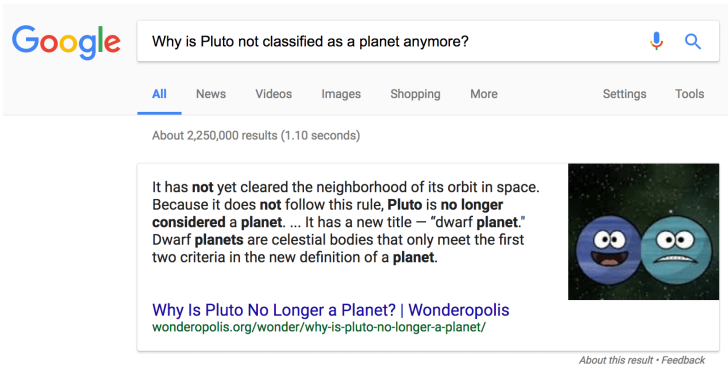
Google

Why is Pluto not classified as a planet anymore?

All News Videos Images Shopping More Settings Tools

About 2,250,000 results (1.10 seconds)

It has not yet cleared the neighborhood of its orbit in space. Because it does not follow this rule, Pluto is no longer considered a planet. ... It has a new title — "dwarf planet." Dwarf planets are celestial bodies that only meet the first two criteria in the new definition of a planet.

Why Is Pluto No Longer a Planet? | Wonderopolis
wonderopolis.org/wonder/why-is-pluto-no-longer-a-planet/

About this result • Feedback